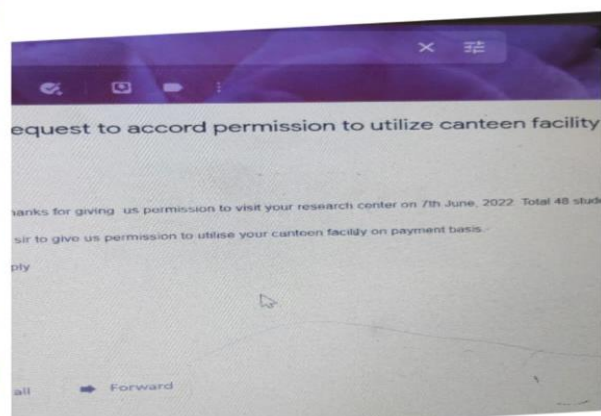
equest to accord permission to utilize canteen facility

hanks for giving us permission to visit your research center on 7th June, 2022. Total 48 stud

sir to give us permission to utilise your canteen facility on payment basis.

ply

all Forward